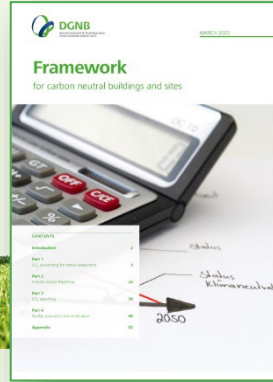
DGNB

MARCH 2020

Framework

for carbon neutral buildings and sites

CONTENTS

Introduction 2

Part 1
$CO_2$ accounting for status assessment 6

Part 2
Climate action Roadmap 24

Part 3
$CO_2$ reporting 36

Part 4
Quality assurance and verification 48

Appendix 52

OFF
C/CE
GT
Status
Status
Klimaneutral
2050